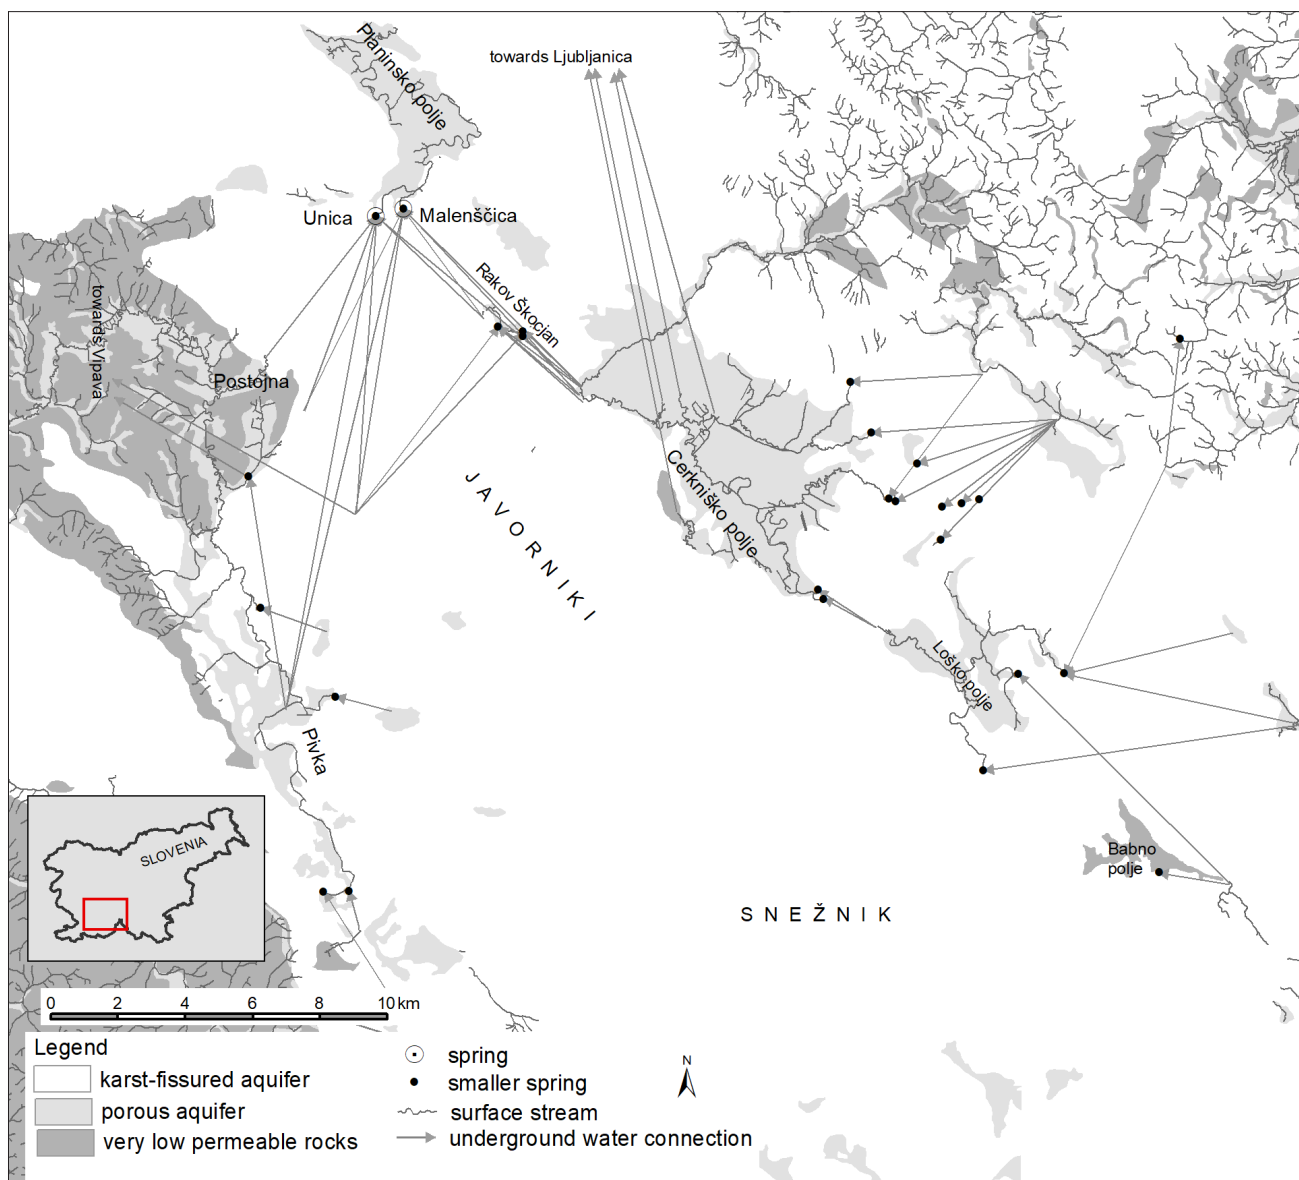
Planinsko polje

towards Ljubljanica

Unica

Malenščica

Rakov Škocjan

towards Vipava

Postojna

JAVORNIKI

Cerkniško polje

Loško polje

Pivka

Babno polje

SNEŽNIK

SLOVENIA

0 2 4 6 8 10 km

Legend

karst-fissured aquifer

porous aquifer

very low permeable rocks

spring

smaller spring

surface stream

underground water connection

N